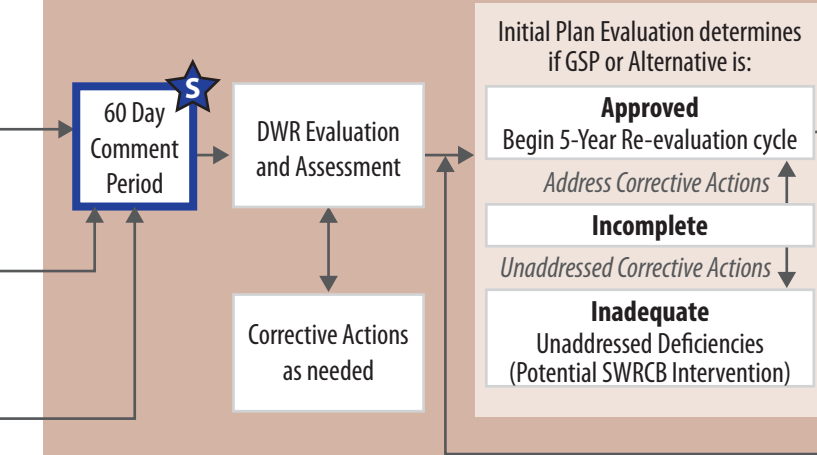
S

60 Day Comment Period

DWR Evaluation and Assessment

Corrective Actions as needed

Initial Plan Evaluation determines if GSP or Alternative is:

**Approved**
Begin 5-Year Re-evaluation cycle

*Address Corrective Actions*

**Incomplete**

*Unaddressed Corrective Actions*

**Inadequate**
Unaddressed Deficiencies
(Potential SWRCB Intervention)